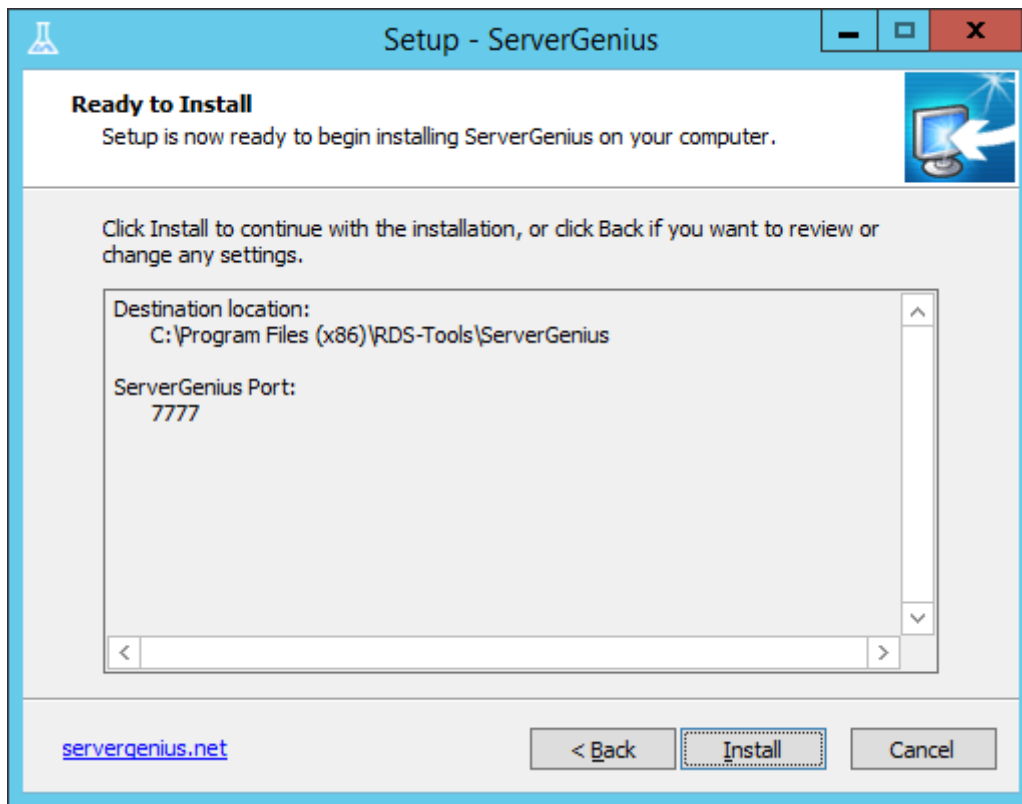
Setup - ServerGenius

Ready to Install
Setup is now ready to begin installing ServerGenius on your computer.

Click Install to continue with the installation, or click Back if you want to review or change any settings.

Destination location:
C:\Program Files (x86)\RDS-Tools\ServerGenius

ServerGenius Port:
7777

servergenius.net

< Back

Install

Cancel